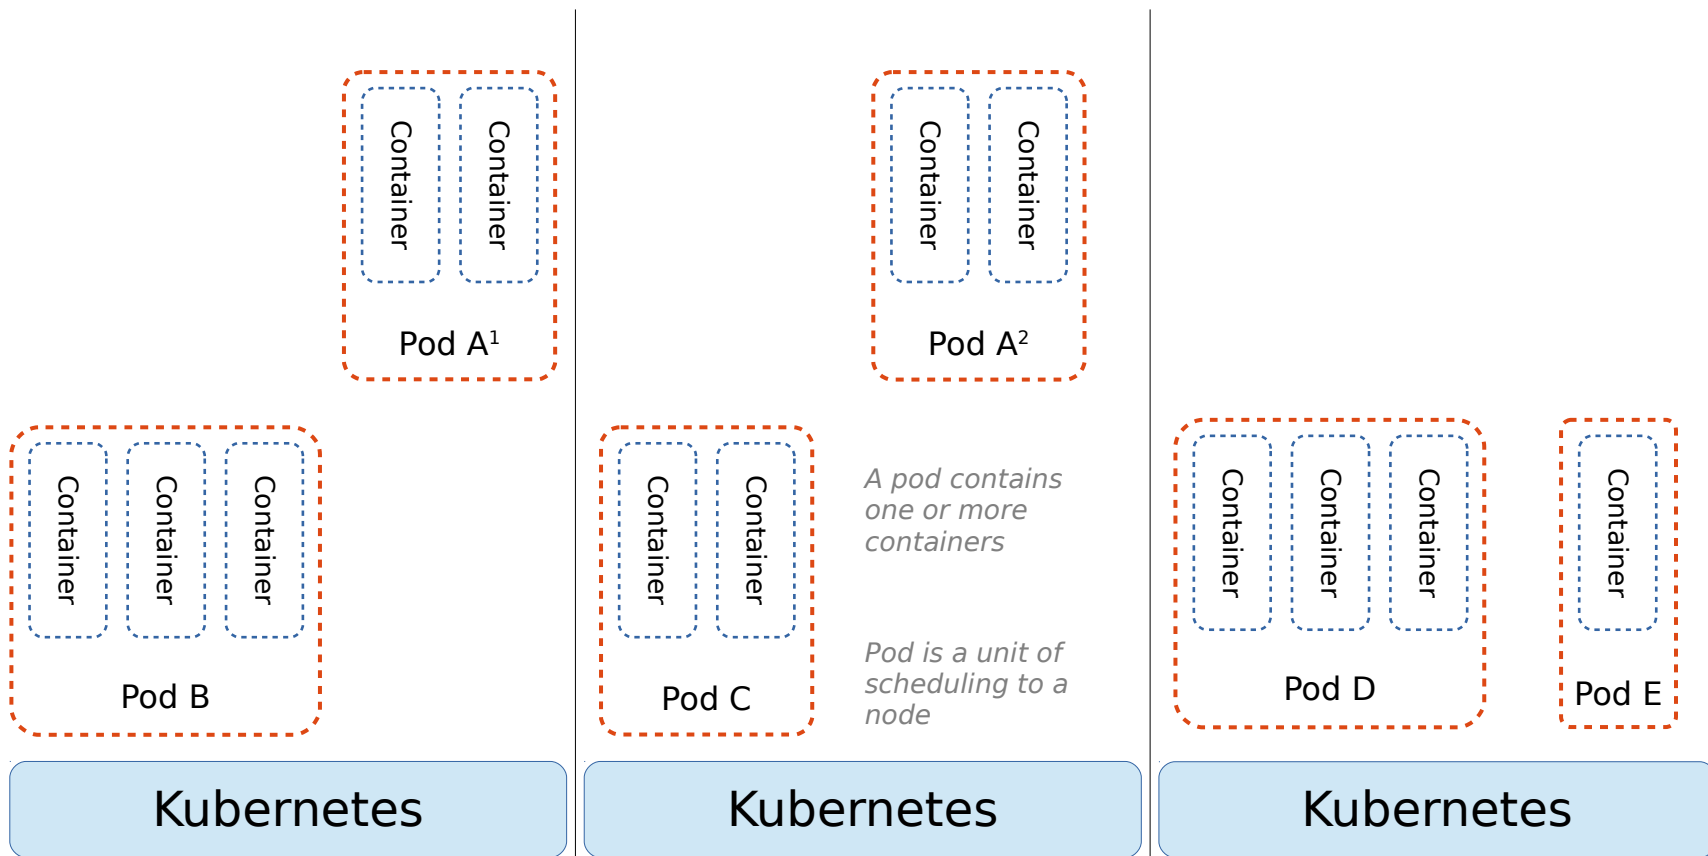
Container Container
Pod $A^1$

Container Container
Pod $A^2$

Container Container Container
Pod B

Container Container
Pod C

A pod contains one or more containers

Pod is a unit of scheduling to a node

Container Container Container
Pod D

Container
Pod E

Kubernetes

Kubernetes

Kubernetes